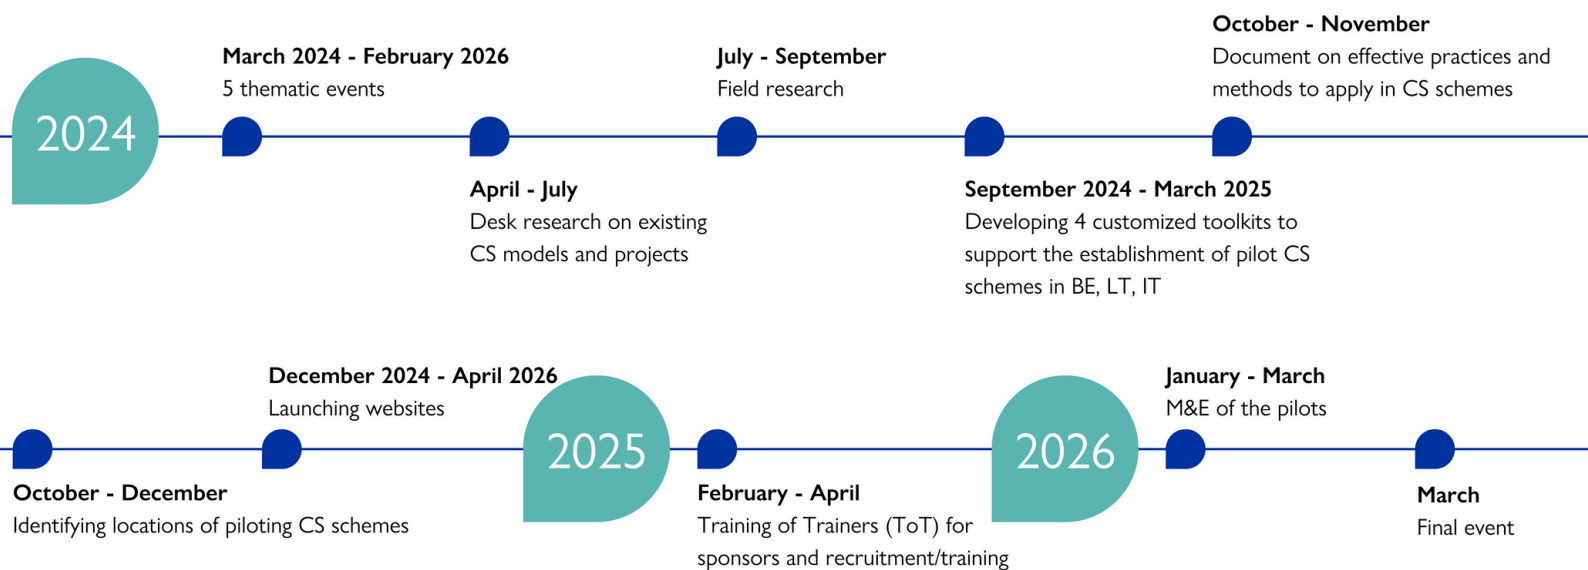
2024

March 2024 - February 2026
5 thematic events

April - July
Desk research on existing CS models and projects

July - September
Field research

September 2024 - March 2025
Developing 4 customized toolkits to support the establishment of pilot CS schemes in BE, LT, IT

October - November
Document on effective practices and methods to apply in CS schemes

October - December
Identifying locations of piloting CS schemes

December 2024 - April 2026
Launching websites

2025

February - April
Training of Trainers (ToT) for sponsors and recruitment/training

2026

January - March
M&E of the pilots

March
Final event